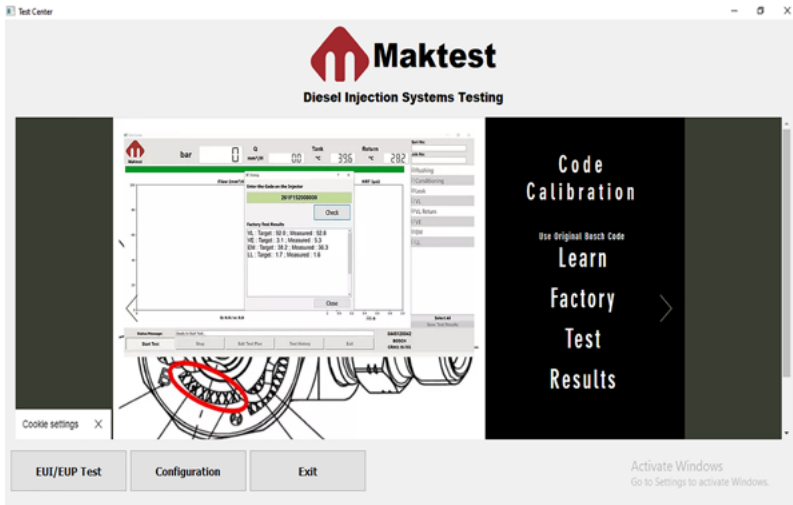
Test Center

Maktest

Diesel Injection Systems Testing

Maktest

bar 0

Q mm³/H 00

Tank °C 396

Return °C 282

Flow (mm³/st)

IMT (µs)

Enter the Code on the Injector

261P152000008

Check

Factory Test Results

VL : Target : 92.6 ; Measured : 92.6
VE : Target : 3.1 ; Measured : 5.3
EM : Target : 38.2 ; Measured : 36.3
LL : Target : 1.7 ; Measured : 1.6

Close

Flushing

Conditioning

Leak

VL

VL Return

VE

EM

LL

Select All

Start Test

Stop

Edit Test Plan

Test History

Exit

BOSCH

Code

Calibration

Use Original Bosch Code

Learn

Factory

Test

Results

Cookie settings

EUI/EUP Test

Configuration

Exit

Activate Windows
Go to Settings to activate Windows.